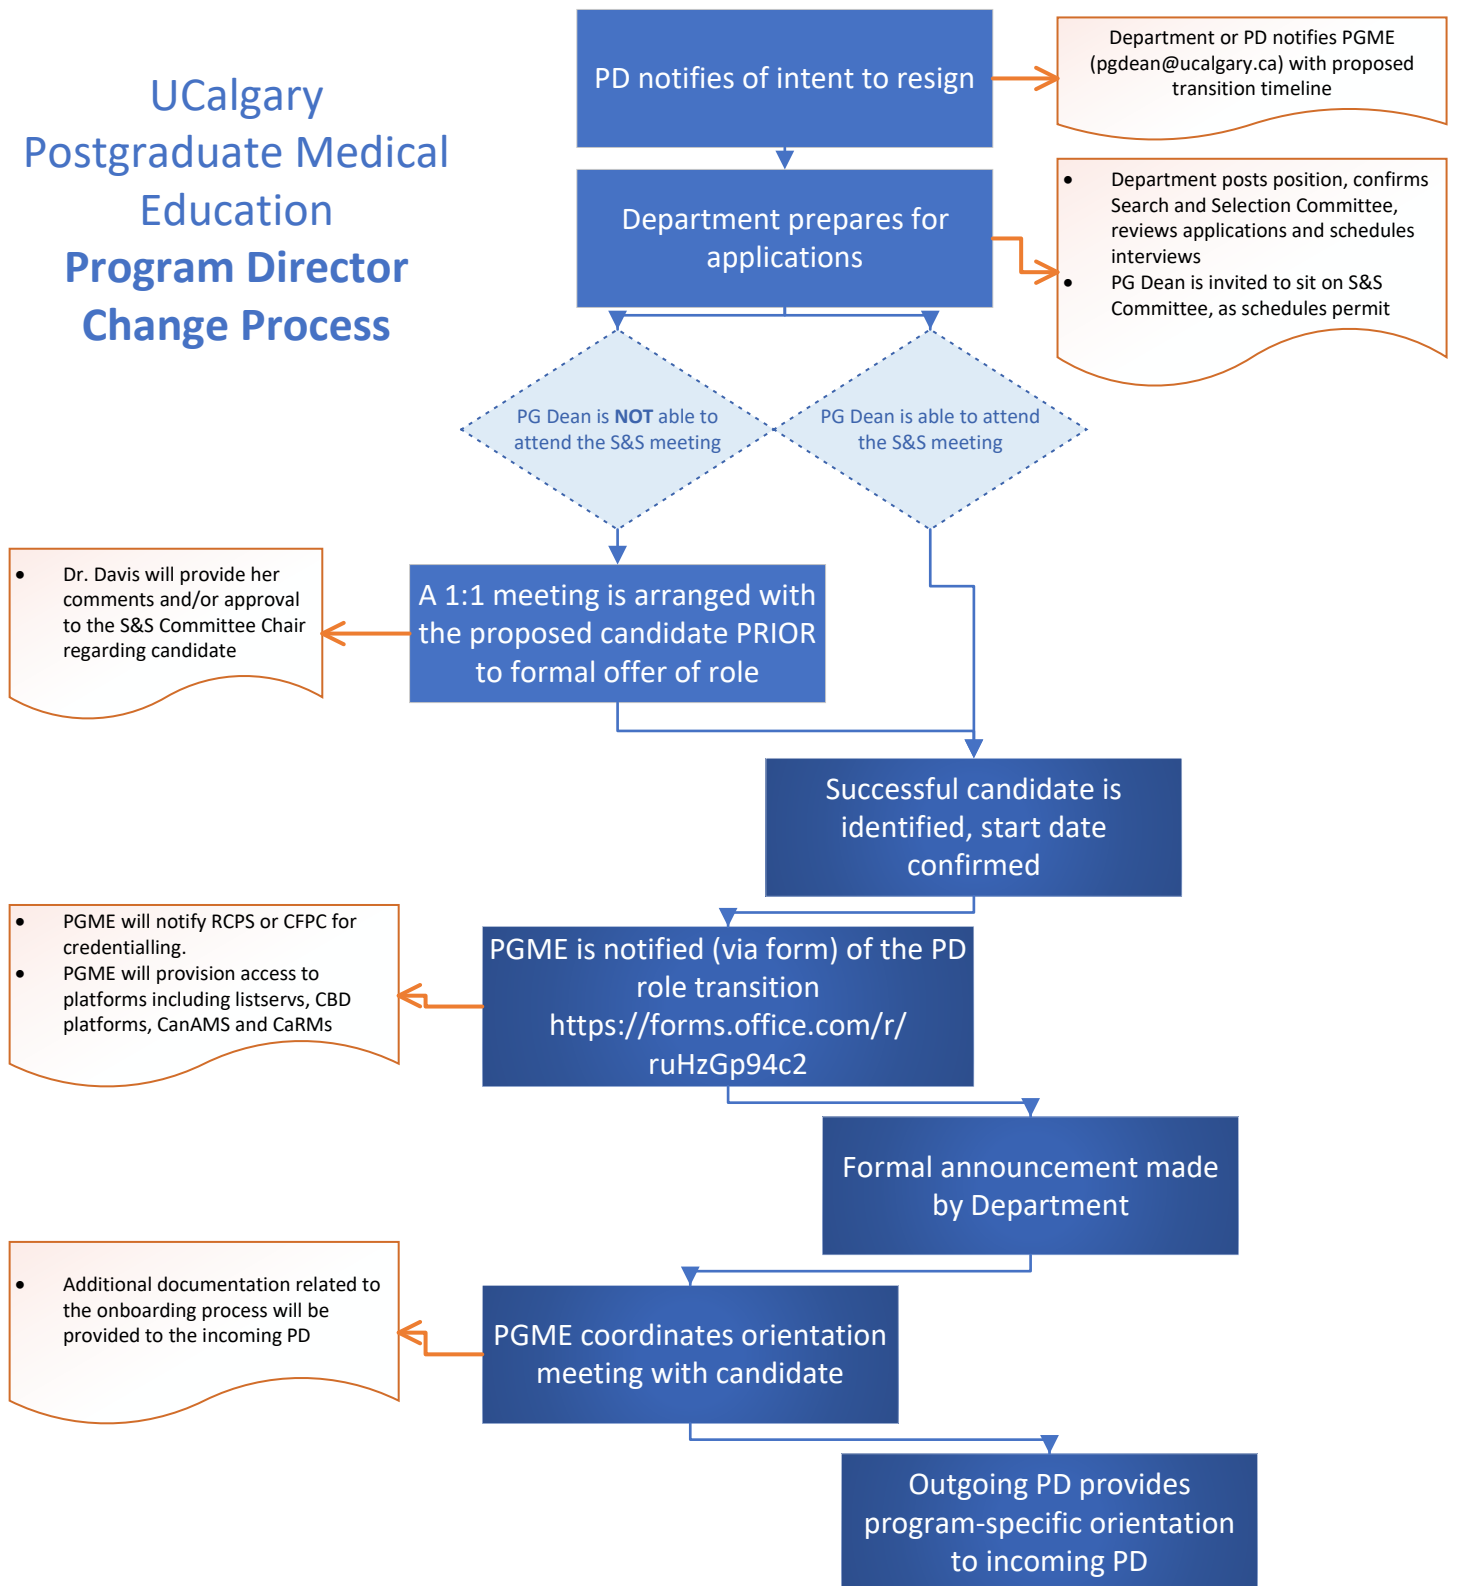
UCalgary Postgraduate Medical Education
**Program Director Change Process**

PD notifies of intent to resign

Department or PD notifies PGME (pgdean@ucalgary.ca) with proposed transition timeline

Department prepares for applications

- Department posts position, confirms Search and Selection Committee, reviews applications and schedules interviews
- PG Dean is invited to sit on S&S Committee, as schedules permit

PG Dean is **NOT** able to attend the S&S meeting

PG Dean is able to attend the S&S meeting

- Dr. Davis will provide her comments and/or approval to the S&S Committee Chair regarding candidate

A 1:1 meeting is arranged with the proposed candidate PRIOR to formal offer of role

Successful candidate is identified, start date confirmed

- PGME will notify RCPS or CFPC for credentialling.
- PGME will provision access to platforms including listservs, CBD platforms, CanAMS and CaRMs

PGME is notified (via form) of the PD role transition https://forms.office.com/r/ruHzGp94c2

Formal announcement made by Department

- Additional documentation related to the onboarding process will be provided to the incoming PD

PGME coordinates orientation meeting with candidate

Outgoing PD provides program-specific orientation to incoming PD